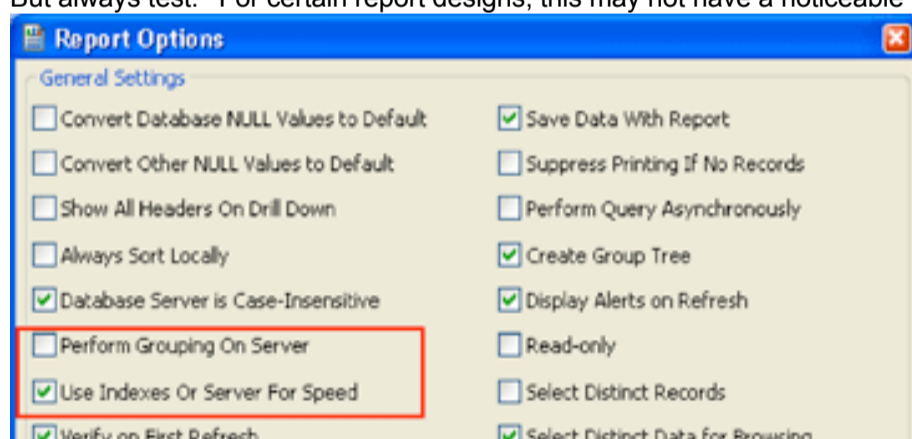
But always test. For certain report designs, this may not have a noticeable

Report Options

General Settings

Convert Database NULL Values to Default

Convert Other NULL Values to Default

Show All Headers On Drill Down

Always Sort Locally

Database Server is Case-Insensitive

Perform Grouping On Server

Use Indexes Or Server For Speed

Verify on First Refresh

Save Data With Report

Suppress Printing If No Records

Perform Query Asynchronously

Create Group Tree

Display Alerts on Refresh

Read-only

Select Distinct Records

Select Distinct Data for Browsing